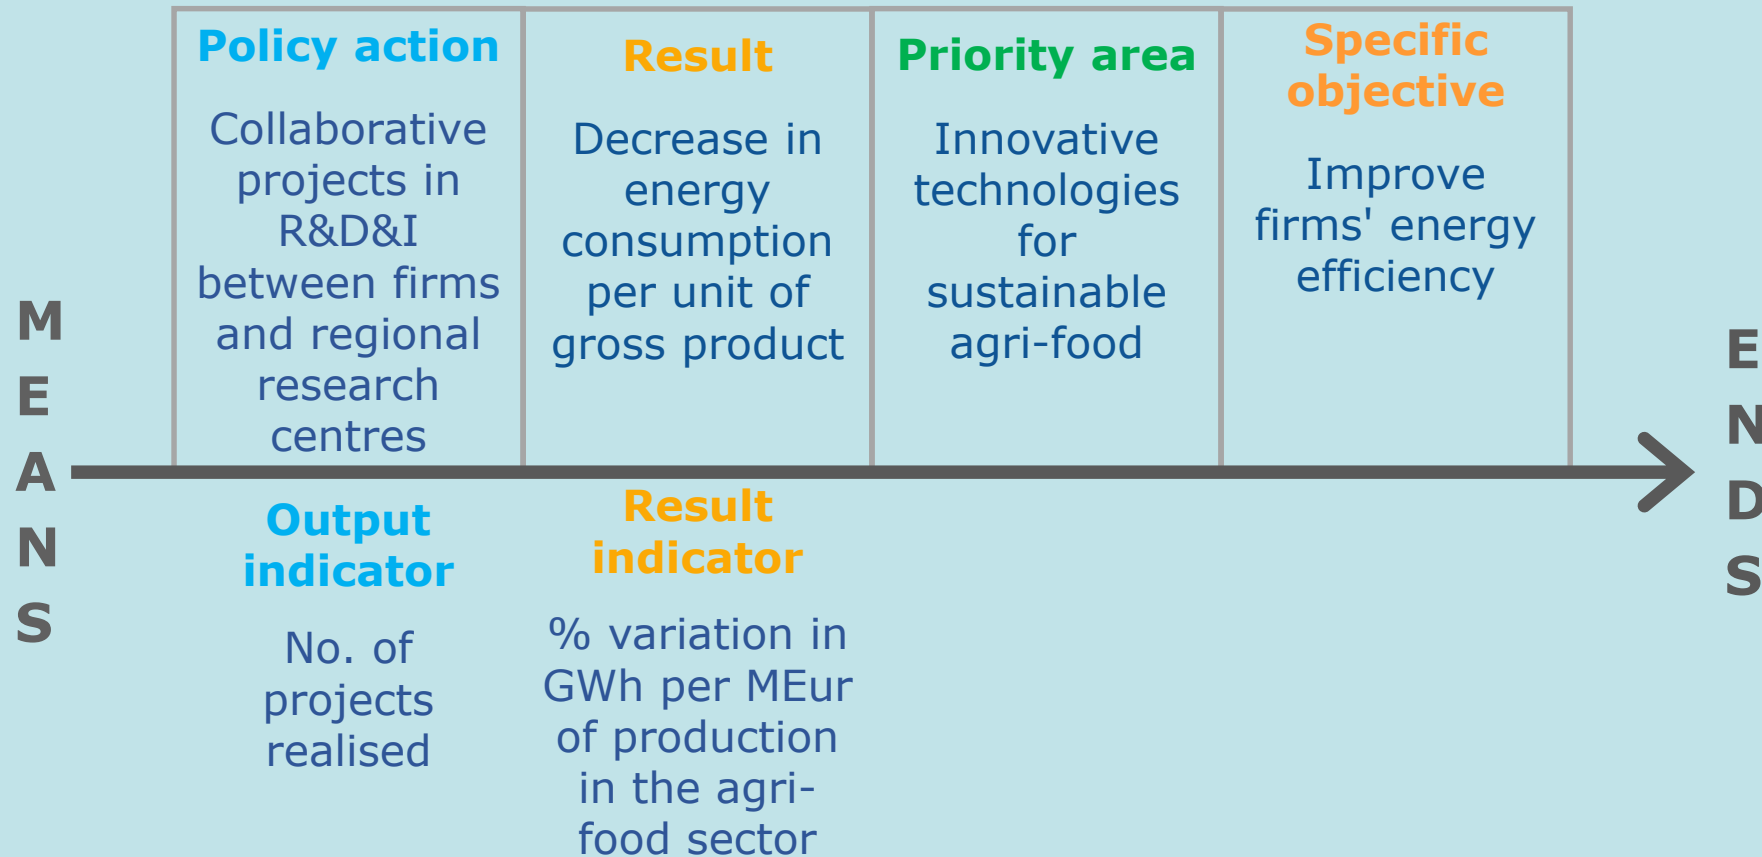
MEANS

| Policy action | Result | Priority area | Specific objective |
|---|---|---|---|
| Collaborative projects in R&D&I between firms and regional research centres | Decrease in energy consumption per unit of gross product | Innovative technologies for sustainable agri-food | Improve firms' energy efficiency |

ENDS

Output indicator

No. of projects realised

Result indicator

% variation in GWh per MEur of production in the agri-food sector